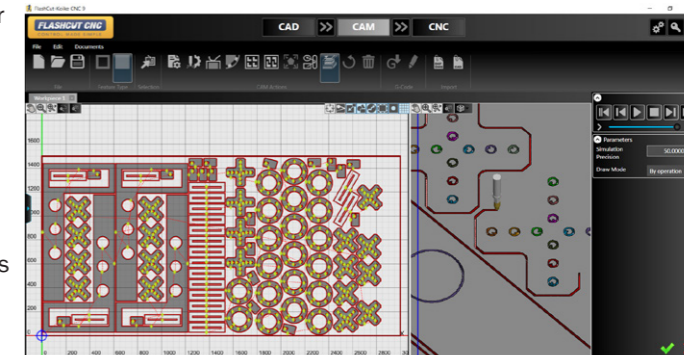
r

s

FlashCut Kickr CNC 9

FLASHCUT CNC

CAD

CAM

CNC

File Edit Documents

File

Toolbar Type

Selection

CAM Actions

G-Code

Import

Workspace 1

1600

1400

1200

1000

800

600

400

200

0

200

400

600

800

1000

1200

1400

1600

1800

2000

2200

2400

2600

2800

30

Parameters

Simulation Precision

50.0000

Draw Mode

By operation